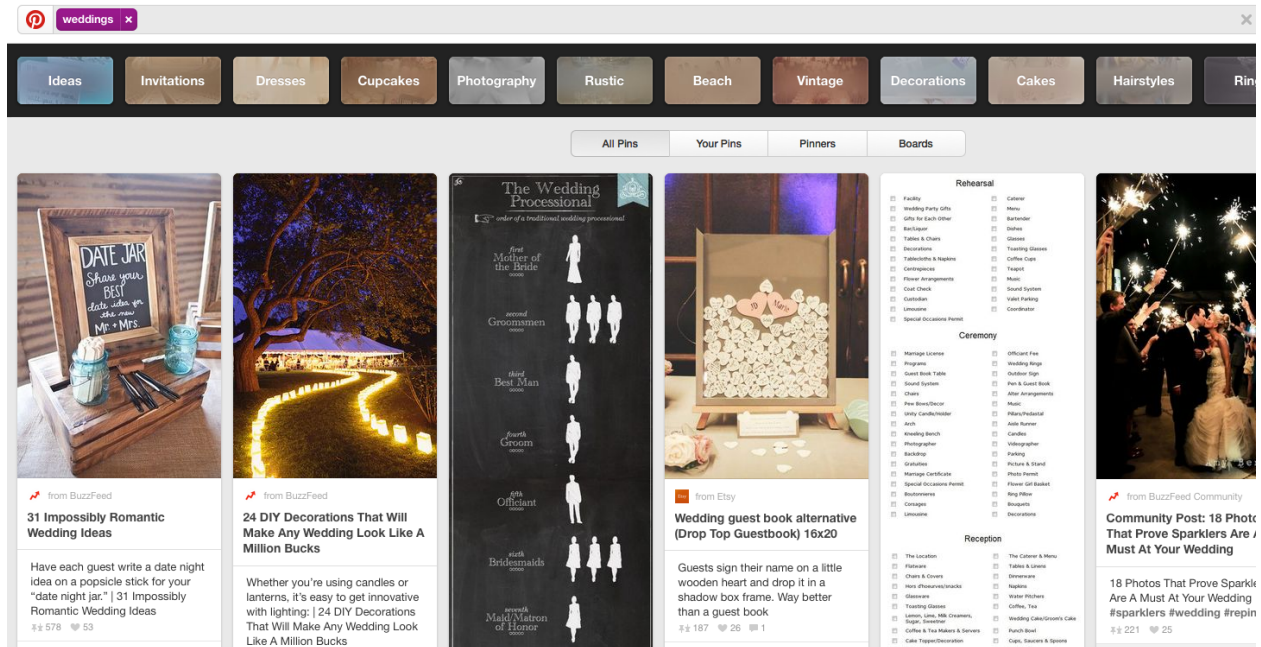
weddings ×

Ideas Invitations Dresses Cupcakes Photography Rustic Beach Vintage Decorations Cakes Hairstyles Rin

All Pins Your Pins Pinners Boards

DATE JAR Share your BEST date idea for the new Mr + Mrs.

from BuzzFeed

31 Impossibly Romantic Wedding Ideas

Have each guest write a date night idea on a popsicle stick for your "date night jar." | 31 Impossibly Romantic Wedding Ideas

578 53

from BuzzFeed

24 DIY Decorations That Will Make Any Wedding Look Like A Million Bucks

Whether you're using candles or lanterns, it's easy to get innovative with lighting: | 24 DIY Decorations That Will Make Any Wedding Look Like A Million Bucks

The Wedding Processional

order of a traditional wedding processional

first Mother of the Bride

second Groomsmen

third Best Man

fourth Groom

fifth Officiant

sixth Bridesmaids

seventh Maid/Matron of Honor

from Etsy

Wedding guest book alternative (Drop Top Guestbook) 16x20

Guests sign their name on a little wooden heart and drop it in a shadow box frame. Way better than a guest book

187 26 1

Rehearsal

Facility
Wedding Party Gifts
Gifts for Each Other
Bar/Liquor
Tables & Chairs
Decorations
Tablecloths & Napkins
Centrepieces
Flower Arrangements
Coat Check
Custodian
Limousine
Special Occasions Permit
Caterer
Menu
Bartender
Dishes
Glasses
Toasting Glasses
Coffee Cups
Teapot
Music
Sound System
Valet Parking
Coordinator

Ceremony

Marriage License
Programs
Guest Book Table
Sound System
Chairs
Pew Bows/Decor
Unity Candle/Holder
Arch
Kneeling Bench
Photographer
Backdrop
Gratuities
Marriage Certificate
Special Occasions Permit
Boutonnieres
Corsages
Limousine
Officiant Fee
Wedding Rings
Outdoor Sign
Pen & Guest Book
Altar Arrangements
Music
Pillars/Pedestal
Aisle Runner
Candles
Videographer
Parking
Picture & Stand
Photo Permit
Flower Girl Basket
Ring Pillow
Bouquets
Decorations

Reception

The Location
Flatware
Chairs & Covers
Hors d'oeuvres/snacks
Glassware
Toasting Glasses
Lemon, Lime, Milk Creamers, Sugar, Sweetner
Coffee & Tea Makers & Servers
Cake Topper/Decoration
The Caterer & Menu
Tables & Linens
Dinnerware
Napkins
Water Pitchers
Coffee, Tea
Wedding Cake/Groom's Cake
Punch Bowl
Cups, Saucers & Spoons

from BuzzFeed Community

Community Post: 18 Photo That Prove Sparklers Are A Must At Your Wedding

18 Photos That Prove Sparkle Are A Must At Your Wedding #sparklers #wedding #repin

221 25